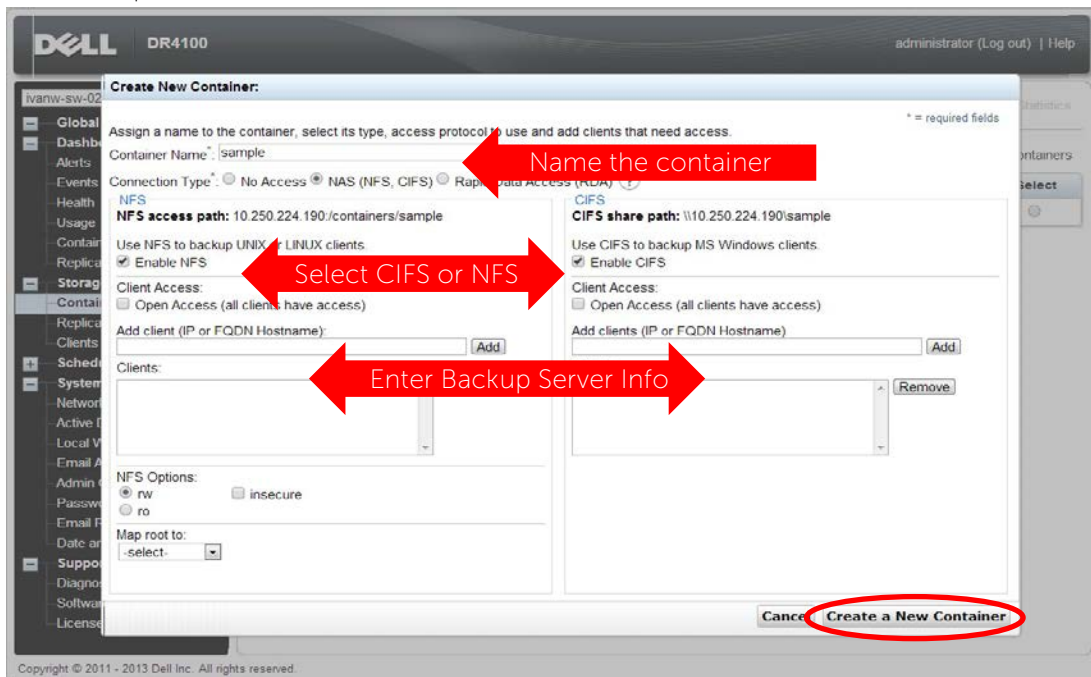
DELL DR4100

administrator (Log out) | Help

ivanw-sw-02

Global
Dashb
Alerts
Events
Health
Usage
Contai
Replica
Storag
Conta
Replica
Clients
Sched
System
Networ
Active
Local
Email
Admin
Passw
Email
Date a
Suppo
Diagno
Softwa
License

Statistics
ontainers
Select

Create New Container:

* = required fields

Assign a name to the container, select its type, access protocol to use and add clients that need access.

Container Name*: sample

Name the container

Connection Type*: No Access NAS (NFS, CIFS) Rapi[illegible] Data Access (RDA)

NFS
NFS access path: 10.250.224.190:/containers/sample

Use NFS to backup UNIX or LINUX clients.
Enable NFS

Select CIFS or NFS

Client Access:
Open Access (all clients have access)

Add client (IP or FQDN Hostname):
Add

Clients:

Enter Backup Server Info

NFS Options:
rw
ro
insecure

Map root to:
-select-

CIFS
CIFS share path: \\10.250.224.190\sample

Use CIFS to backup MS Windows clients.
Enable CIFS

Client Access:
Open Access (all clients have access)

Add clients (IP or FQDN Hostname)
Add

Remove

Cancel
Create a New Container

Copyright © 2011 - 2013 Dell Inc. All rights reserved.